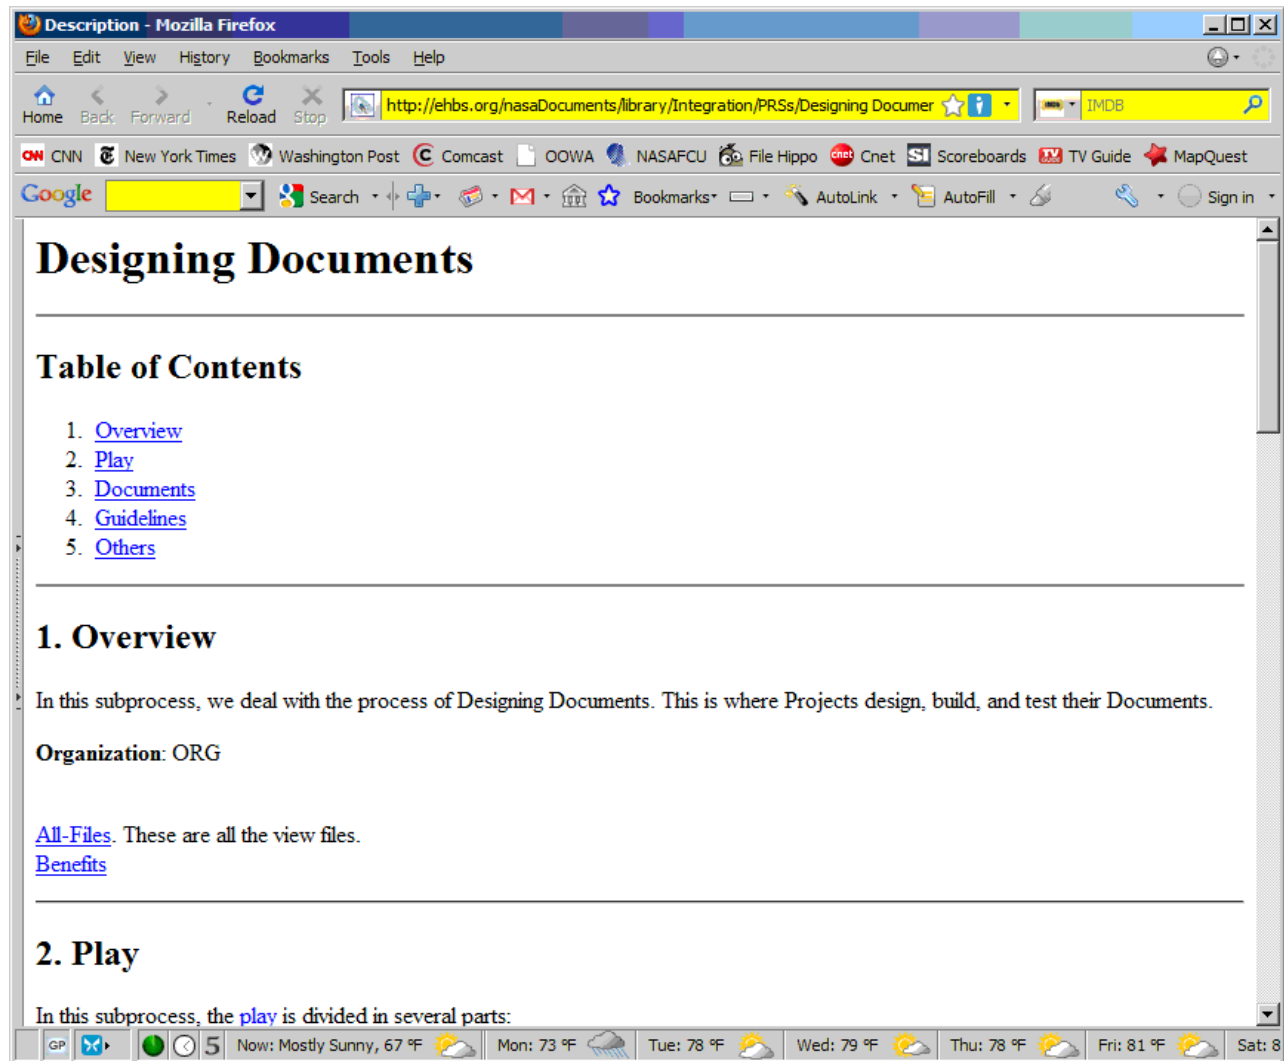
Description - Mozilla Firefox

File Edit View History Bookmarks Tools Help

Home Back Forward Reload Stop http://ehbs.org/nasaDocuments/library/Integration/PRSs/Designing Documer IMDB

CNN New York Times Washington Post Comcast OOWA NASAFCU File Hippo Cnet Scoreboards TV Guide MapQuest

Google Search Bookmarks AutoLink AutoFill Sign in

# Designing Documents

## Table of Contents

1. Overview
2. Play
3. Documents
4. Guidelines
5. Others

## 1. Overview

In this subprocess, we deal with the process of Designing Documents. This is where Projects design, build, and test their Documents.

**Organization**: ORG

All-Files. These are all the view files.
Benefits

## 2. Play

In this subprocess, the play is divided in several parts:

GP 5 Now: Mostly Sunny, 67 °F Mon: 73 °F Tue: 78 °F Wed: 79 °F Thu: 78 °F Fri: 81 °F Sat: 8